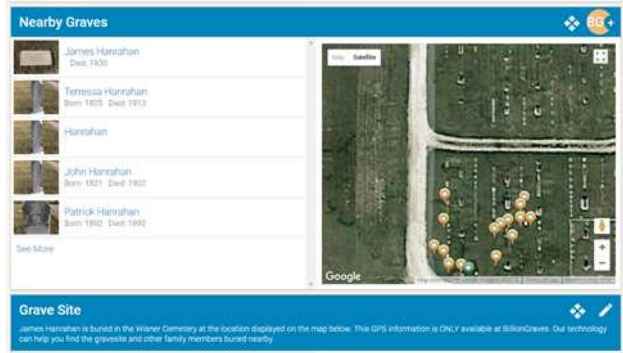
Nearby Graves

BG+

James Hanrahan
Died: 1930

Teressa Hanrahan
Born: 1825 Died: 1913

Hanrahan

John Hanrahan
Born: 1821 Died: 1902

Patrick Hanrahan
Born: 1892 Died: 1892

See More

Map Satellite

Google

Grave Site

James Hanrahan is buried in the Wisner Cemetery at the location displayed on the map below. This GPS information is ONLY available at BillionGraves. Our technology can help you find the gravesite and other family members buried nearby.